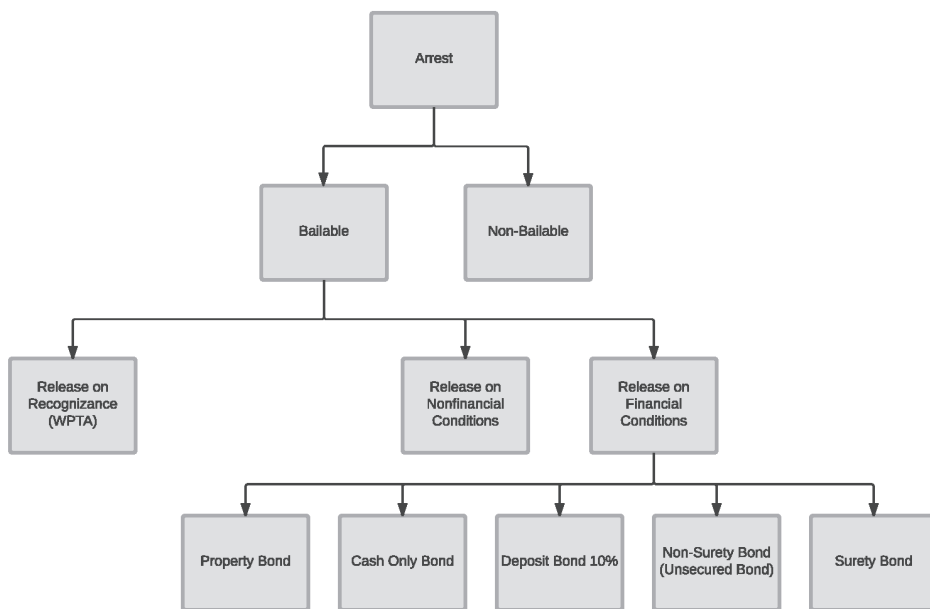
Arrest

Bailable

Non-Bailable

Release on Recognizance (WPTA)

Release on Nonfinancial Conditions

Release on Financial Conditions

Property Bond

Cash Only Bond

Deposit Bond 10%

Non-Surety Bond (Unsecured Bond)

Surety Bond